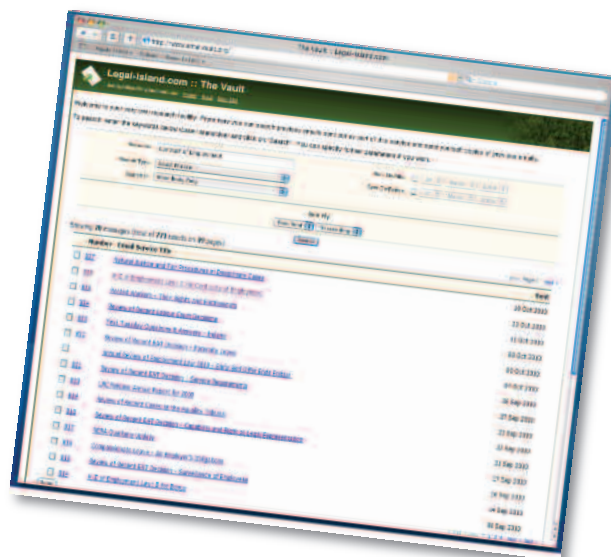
The Vault - Legal-Island.com

Legal-Island.com :: The Vault

Welcome to your very own research facility. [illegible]

To search, enter the keywords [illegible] and click on "Search". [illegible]

Showing 20 messages (out of 771 results on 39 pages)

Search

Number Email Subject Title

Date

19 Oct 2010

15 Oct 2010

13 Oct 2010

11 Oct 2010

08 Oct 2010

06 Oct 2010

04 Oct 2010

01 Oct 2010

29 Sep 2010

27 Sep 2010

24 Sep 2010

22 Sep 2010

20 Sep 2010

17 Sep 2010

15 Sep 2010

13 Sep 2010

10 Sep 2010